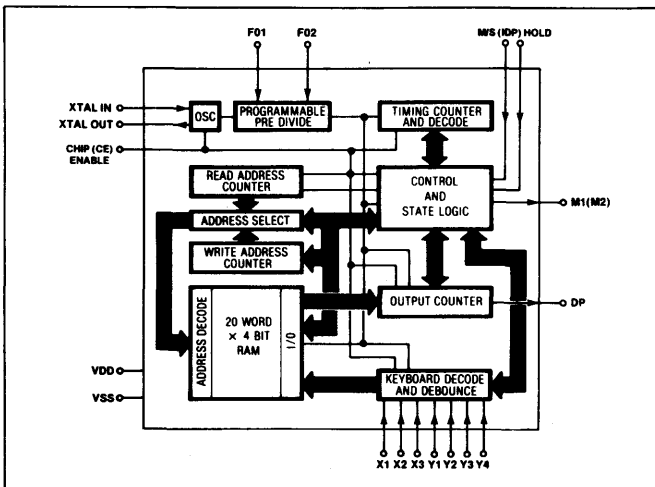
F01
F02
M/S (IDP) HOLD
XTAL IN
XTAL OUT
OSC
PROGRAMMABLE PRE DIVIDE
TIMING COUNTER AND DECODE
CHIP (CE) ENABLE
READ ADDRESS COUNTER
CONTROL AND STATE LOGIC
M1(M2)
ADDRESS SELECT
WRITE ADDRESS COUNTER
ADDRESS DECODE
20 WORD × 4 BIT RAM
I/O
OUTPUT COUNTER
DP
VDD
VSS
KEYBOARD DECODE AND DEBOUNCE
X1 X2 X3 Y1 Y2 Y3 Y4